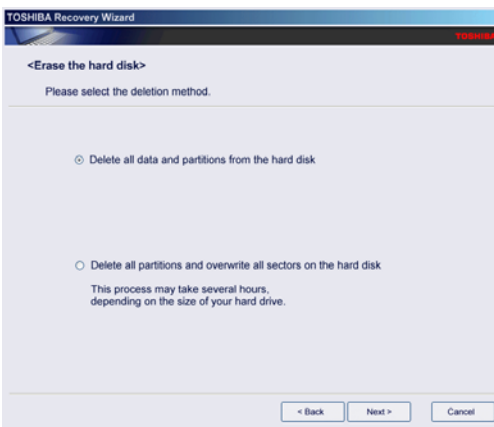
TOSHIBA Recovery Wizard

TOSHIBA

<Erase the hard disk>

Please select the deletion method.

Delete all data and partitions from the hard disk

Delete all partitions and overwrite all sectors on the hard disk

This process may take several hours, depending on the size of your hard drive.

< Back

Next >

Cancel